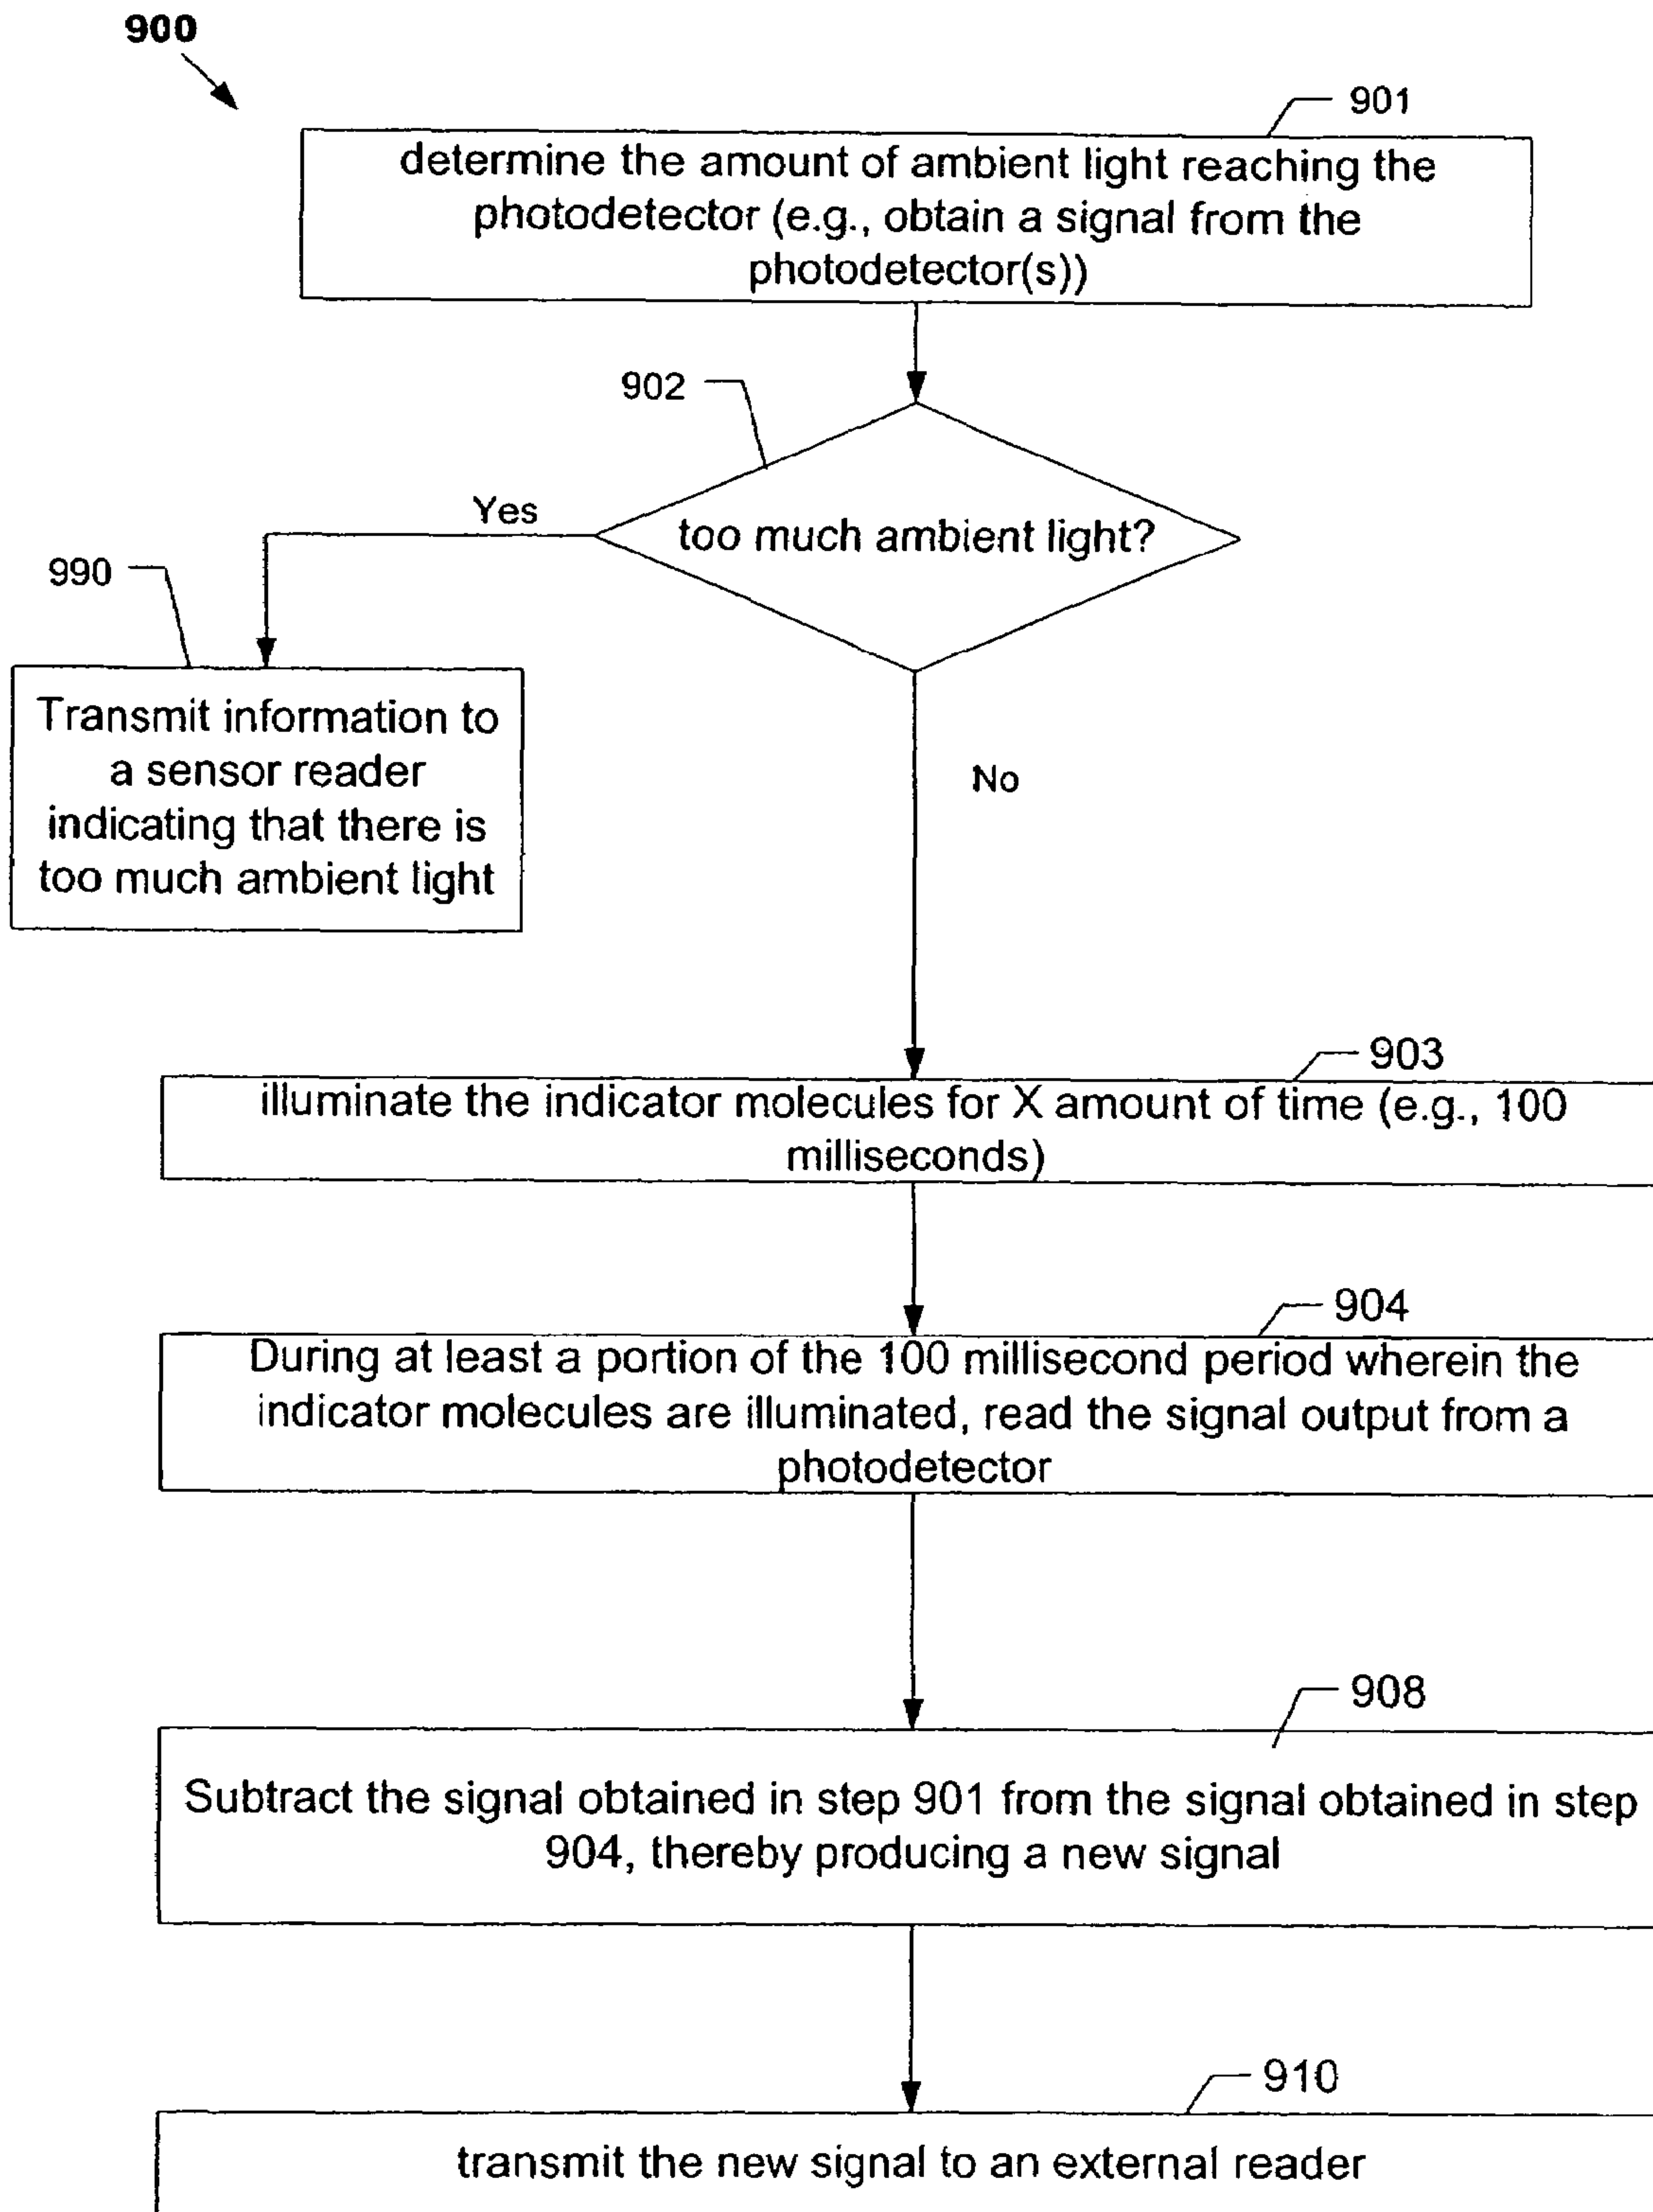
900

901

determine the amount of ambient light reaching the photodetector (e.g., obtain a signal from the photodetector(s))

902

too much ambient light?

Yes

990

Transmit information to a sensor reader indicating that there is too much ambient light

No

903

illuminate the indicator molecules for X amount of time (e.g., 100 milliseconds)

904

During at least a portion of the 100 millisecond period wherein the indicator molecules are illuminated, read the signal output from a photodetector

908

Subtract the signal obtained in step 901 from the signal obtained in step 904, thereby producing a new signal

910

transmit the new signal to an external reader